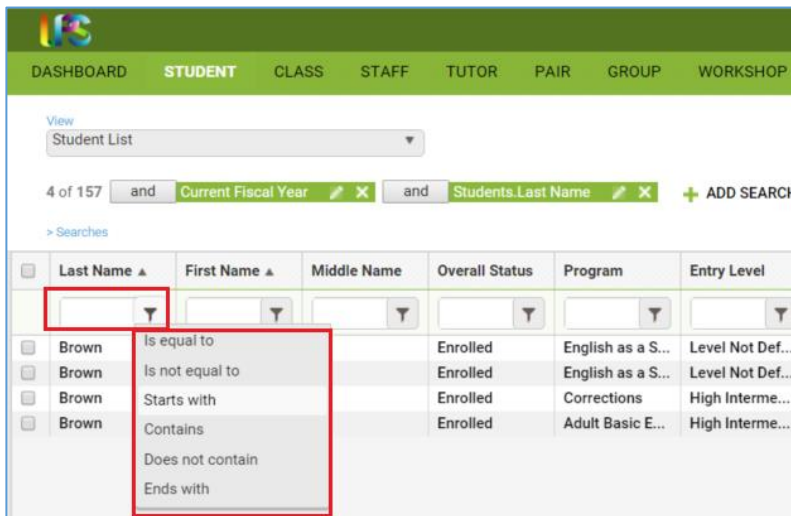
LIS

DASHBOARD STUDENT CLASS STAFF TUTOR PAIR GROUP WORKSHOP

View
Student List

4 of 157 and Current Fiscal Year and Students.Last Name + ADD SEARCH

> Searches

| Last Name ▲ | First Name ▲ | Middle Name | Overall Status | Program | Entry Level |
|---|---|---|---|---|---|
| Brown | | | Enrolled | English as a S... | Level Not Def... |
| Brown | | | Enrolled | English as a S... | Level Not Def... |
| Brown | | | Enrolled | Corrections | High Interme... |
| Brown | | | Enrolled | Adult Basic E... | High Interme... |

Is equal to
Is not equal to
Starts with
Contains
Does not contain
Ends with